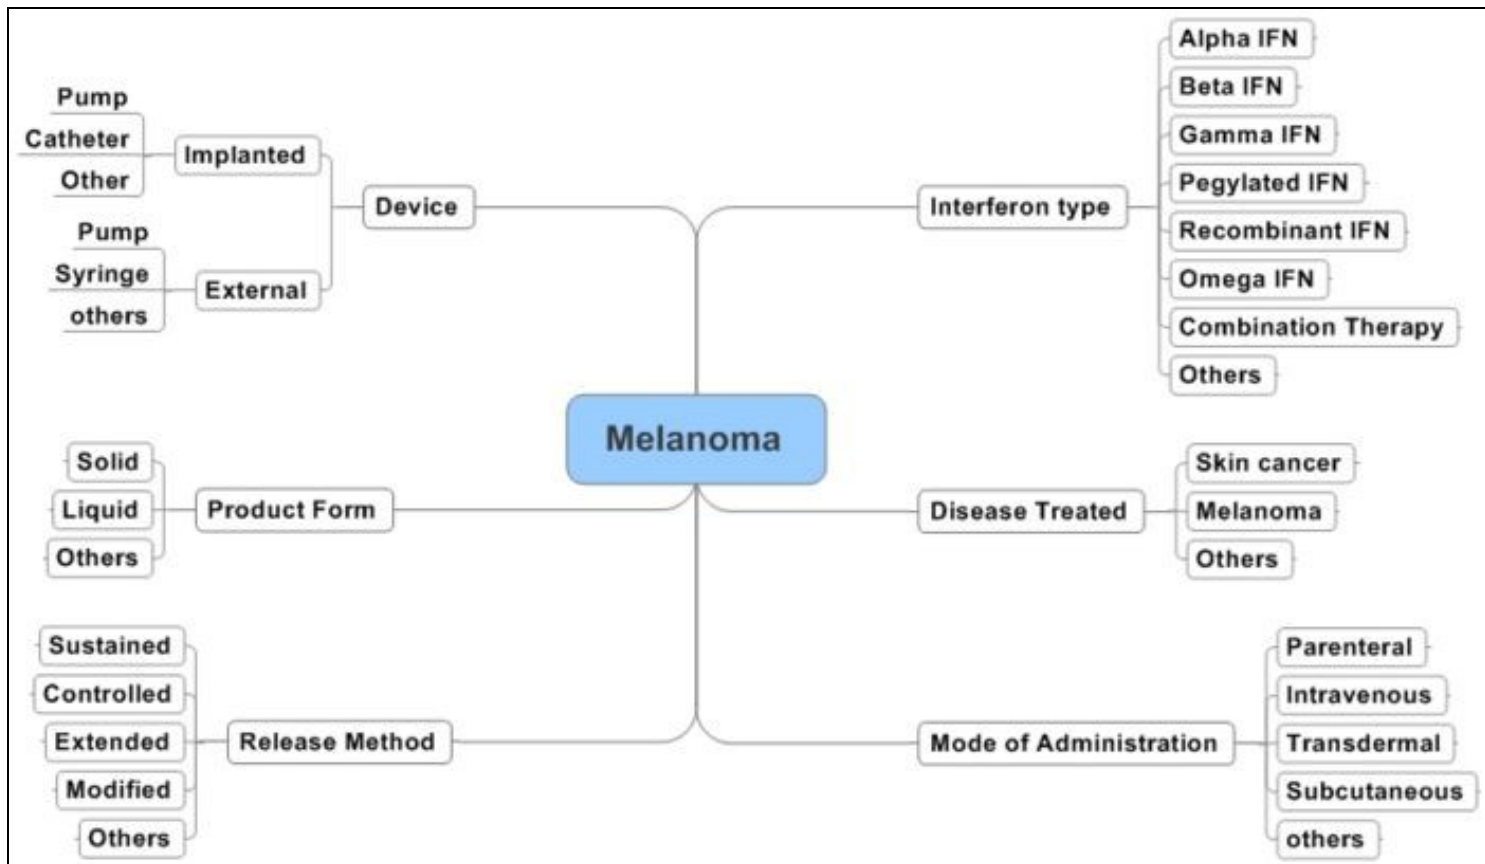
Melanoma

Device
Implanted
Pump
Catheter
Other
External
Pump
Syringe
others

Interferon type
Alpha IFN
Beta IFN
Gamma IFN
Pegylated IFN
Recombinant IFN
Omega IFN
Combination Therapy
Others

Product Form
Solid
Liquid
Others

Disease Treated
Skin cancer
Melanoma
Others

Release Method
Sustained
Controlled
Extended
Modified
Others

Mode of Administration
Parenteral
Intravenous
Transdermal
Subcutaneous
others